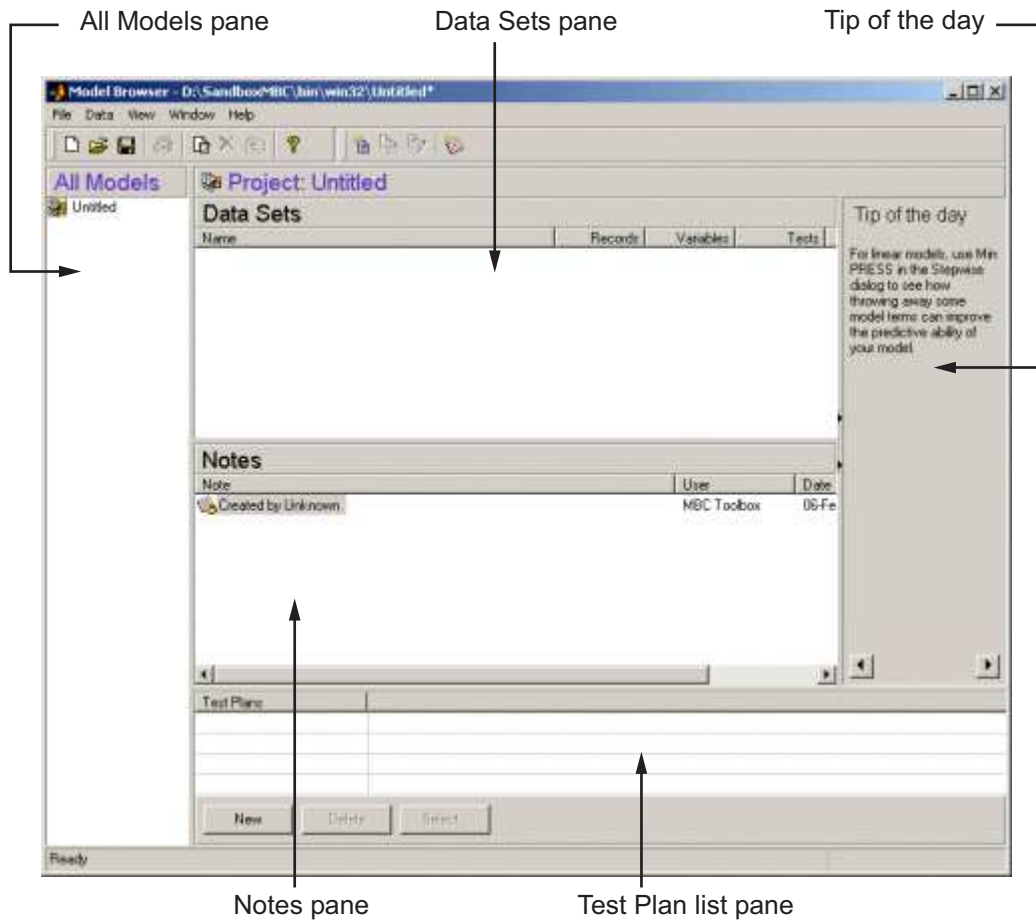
All Models pane

Data Sets pane

Tip of the day

Model Browser - D:\SandboxMBC\bin\win32\Untitled*

File Data View Window Help

All Models

Untitled

Project: Untitled

Data Sets

| Name | Records | Variables | Tests |
|---|---|---|---|

Tip of the day

For linear models, use Min PRESS in the Stepwise dialog to see how throwing away some model terms can improve the predictive ability of your model.

Notes

| Note | User | Date |
|---|---|---|
| Created by Unknown | MBC Toolbox | 06-Fe |

Test Plans

New Delete Select

Ready

Notes pane

Test Plan list pane